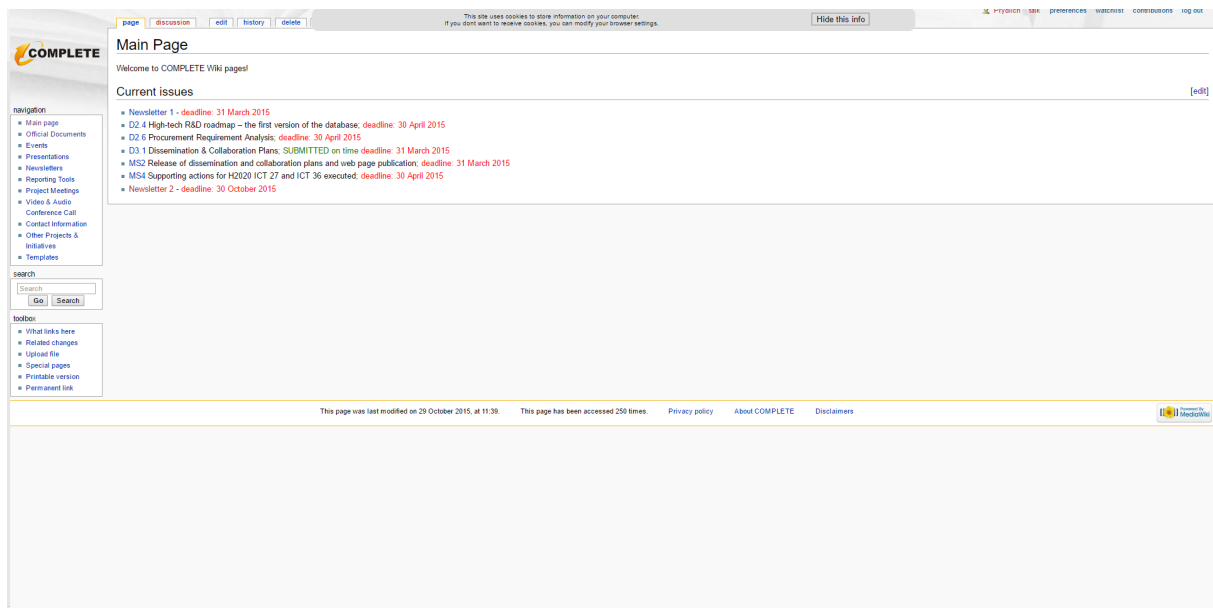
page discussion edit history delete

This site uses cookies to store information on your computer.
If you dont want to receive cookies, you can modify your browser settings.

Hide this info

Prydlich talk preferences watchlist contributions log out

COMPLETE

Main Page

Welcome to COMPLETE Wiki pages!

Current issues

[edit]

- Newsletter 1 - deadline: 31 March 2015
- D2.4 High-tech R&D roadmap – the first version of the database; deadline: 30 April 2015
- D2.6 Procurement Requirement Analysis; deadline: 30 April 2015
- D3.1 Dissemination & Collaboration Plans; SUBMITTED on time deadline: 31 March 2015
- MS2 Release of dissemination and collaboration plans and web page publication; deadline: 31 March 2015
- MS4 Supporting actions for H2020 ICT 27 and ICT 36 executed; deadline: 30 April 2015
- Newsletter 2 - deadline: 30 October 2015

navigation
- Main page
- Official Documents
- Events
- Presentations
- Newsletters
- Reporting Tools
- Project Meetings
- Video & Audio Conference Call
- Contact Information
- Other Projects & Initiatives
- Templates

search
Search
Go Search

toolbox
- What links here
- Related changes
- Upload file
- Special pages
- Printable version
- Permanent link

This page was last modified on 29 October 2015, at 11:39. This page has been accessed 250 times. Privacy policy About COMPLETE Disclaimers

Powered By MediaWiki